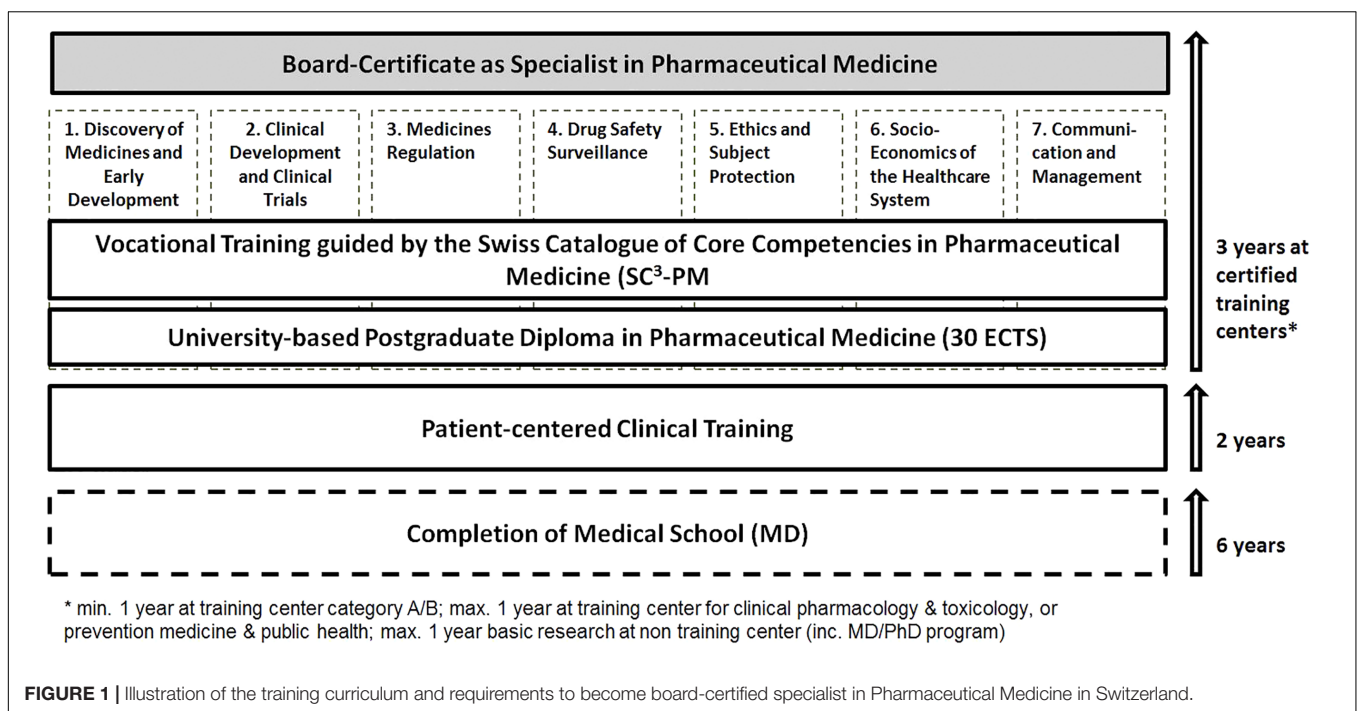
Board-Certificate as Specialist in Pharmaceutical Medicine

1. Discovery of Medicines and Early Development

2. Clinical Development and Clinical Trials

3. Medicines Regulation

4. Drug Safety Surveillance

5. Ethics and Subject Protection

6. Socio-Economics of the Healthcare System

7. Communication and Management

Vocational Training guided by the Swiss Catalogue of Core Competencies in Pharmaceutical Medicine (SC$^3$-PM

University-based Postgraduate Diploma in Pharmaceutical Medicine (30 ECTS)

3 years at certified training centers*

Patient-centered Clinical Training

2 years

Completion of Medical School (MD)

6 years

* min. 1 year at training center category A/B; max. 1 year at training center for clinical pharmacology & toxicology, or prevention medicine & public health; max. 1 year basic research at non training center (inc. MD/PhD program)

FIGURE 1 | Illustration of the training curriculum and requirements to become board-certified specialist in Pharmaceutical Medicine in Switzerland.